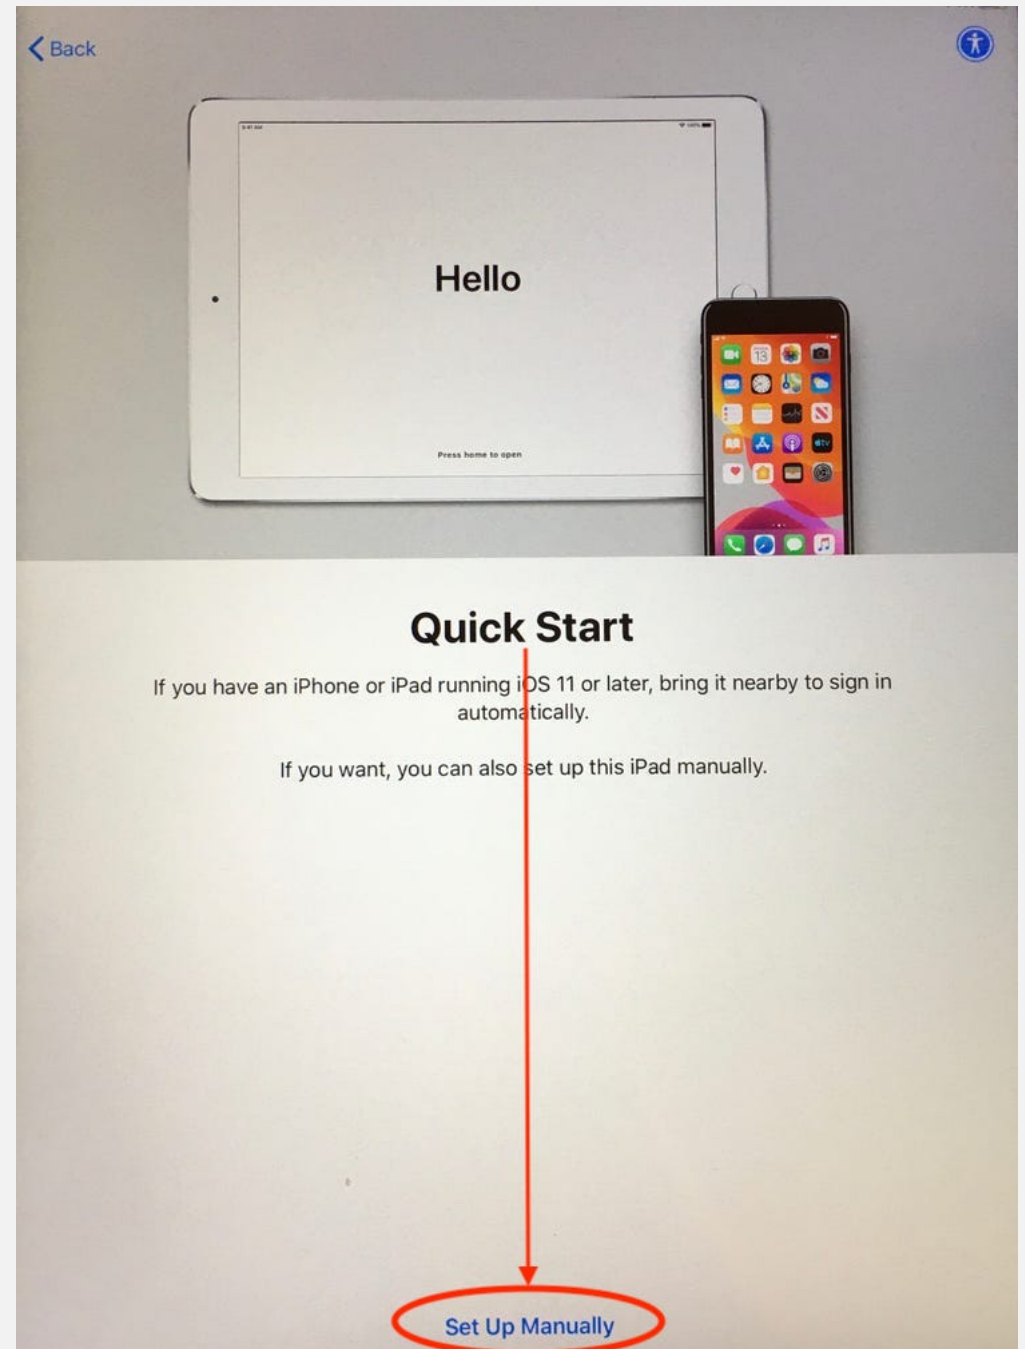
Back

Hello

Press home to open

Quick Start

If you have an iPhone or iPad running iOS 11 or later, bring it nearby to sign in automatically.

If you want, you can also set up this iPad manually.

Set Up Manually